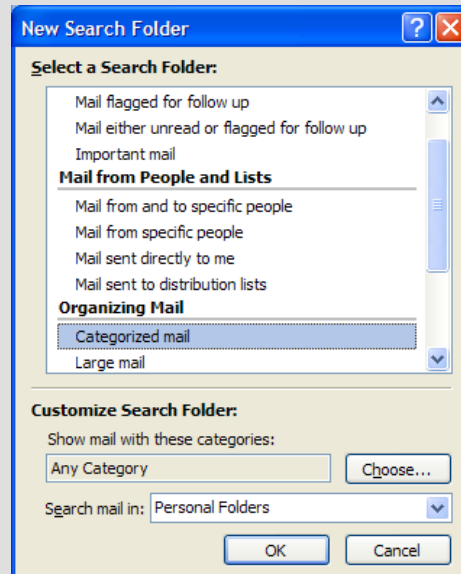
New Search Folder

Select a Search Folder:

Mail flagged for follow up
Mail either unread or flagged for follow up
Important mail
Mail from People and Lists
Mail from and to specific people
Mail from specific people
Mail sent directly to me
Mail sent to distribution lists
Organizing Mail
Categorized mail
Large mail

Customize Search Folder:

Show mail with these categories:
Any Category
Choose...

Search mail in: Personal Folders

OK
Cancel